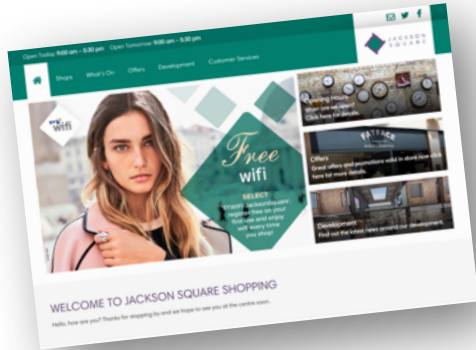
Open Today 9:00 am – 5:30 pm Open Tomorrow 9:00 am – 5:30 pm

JACKSON SQUARE

Shops What's On Offers Development Customer Services

wifi

Free wifi

SELECT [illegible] register free on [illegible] and enjoy wifi every time you shop!

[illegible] Click here for details

FATFACE

Offers
Great offers and promotions valid in store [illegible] here for more details

Development
Find out the latest news around our development

WELCOME TO JACKSON SQUARE SHOPPING

Hello, how are you? Thanks for stopping by and we hope to see you at the centre soon.